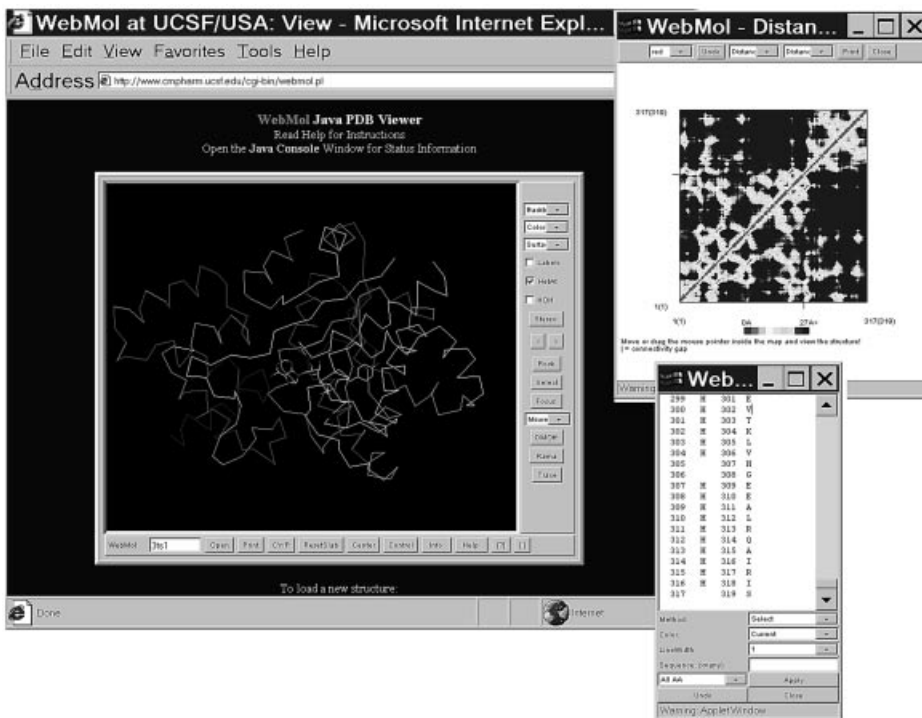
WebMol at UCSF/USA: View - Microsoft Internet Expl...

File Edit View Favorites Tools Help

Address http://www.cmpharm.ucsf.edu/cgi-bin/webmol.pl

WebMol Java PDB Viewer
Read Help for Instructions
Open the Java Console Window for Status Information

Backb
Color
Solta
Labels
Hetat
HOH
Stereo
< >
Pick
Select
Focus
Move
DistGr
Rama
Tube

WebMol 3ts1 Open Print Ctrl P ResetSlab Center Control Info Help [?] [!]

To load a new structure:

Done

Internet

WebMol - Distan...

red Undo Distanc Distanc Print Close

317(319)

1(1)

1(1) 0A 27A 317(319)

Move or drag the mouse pointer inside the map and view the structure!
| = connectivity gap

Warning

Web...

| | | | |
|---|---|---|---|
| 299 | H | 301 | E |
| 300 | H | 302 | V |
| 301 | H | 303 | T |
| 302 | H | 304 | K |
| 303 | H | 305 | L |
| 304 | H | 306 | V |
| 305 | | 307 | H |
| 306 | | 308 | G |
| 307 | H | 309 | E |
| 308 | H | 310 | E |
| 309 | H | 311 | A |
| 310 | H | 312 | L |
| 311 | H | 313 | R |
| 312 | H | 314 | Q |
| 313 | H | 315 | A |
| 314 | H | 316 | I |
| 315 | H | 317 | R |
| 316 | H | 318 | I |
| 317 | | 319 | S |

Method Select
Color Current
LineWidth 1
Sequence (many)
All AA Apply
Undo Close
Warning: Applet Window